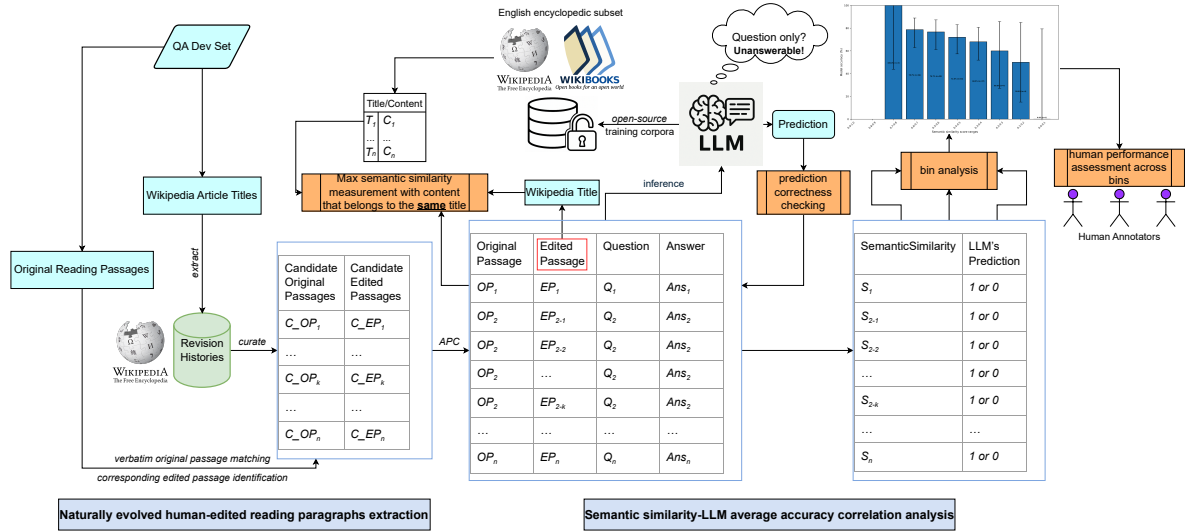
English encyclopedic subset

QA Dev Set

WIKIPEDIA The Free Encyclopedia

WIKIBOOKS Open books for an open world

Question only? Unanswerable!

| Title/Content | |
|---|---|
| $T_1$ | $C_1$ |
| ... | ... |
| $T_n$ | $C_n$ |

open-source training corpora

LLM

Prediction

Max semantic similarity measurement with content that belongs to the same title

Wikipedia Article Titles

Wikipedia Title

inference

prediction correctness checking

bin analysis

human performance assessment across bins

Human Annotators

Original Reading Passages

extract

WIKIPEDIA The Free Encyclopedia

Revision Histories

curate

| Candidate Original Passages | Candidate Edited Passages |
|---|---|
| C_OP$_1$ | C_EP$_1$ |
| ... | ... |
| C_OP$_k$ | C_EP$_k$ |
| ... | ... |
| C_OP$_n$ | C_EP$_n$ |

APC

| Original Passage | Edited Passage | Question | Answer |
|---|---|---|---|
| $OP_1$ | $EP_1$ | $Q_1$ | $Ans_1$ |
| $OP_2$ | $EP_{2-1}$ | $Q_2$ | $Ans_2$ |
| $OP_2$ | $EP_{2-2}$ | $Q_2$ | $Ans_2$ |
| $OP_2$ | ... | $Q_2$ | $Ans_2$ |
| $OP_2$ | $EP_{2-k}$ | $Q_2$ | $Ans_2$ |
| ... | ... | ... | ... |
| $OP_n$ | $EP_n$ | $Q_n$ | $Ans_n$ |

| SemanticSimilarity | LLM's Prediction |
|---|---|
| $S_1$ | 1 or 0 |
| $S_{2-1}$ | 1 or 0 |
| $S_{2-2}$ | 1 or 0 |
| ... | 1 or 0 |
| $S_{2-k}$ | 1 or 0 |
| ... | ... |
| $S_n$ | 1 or 0 |

verbatim original passage matching

corresponding edited passage identification

Naturally evolved human-edited reading paragraphs extraction

Semantic similarity-LLM average accuracy correlation analysis